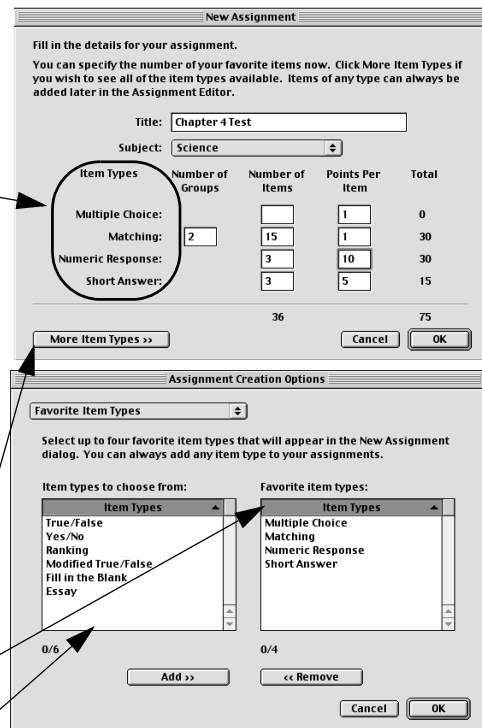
New Assignment

Fill in the details for your assignment.

You can specify the number of your favorite items now. Click More Item Types if you wish to see all of the item types available. Items of any type can always be added later in the Assignment Editor.

Title: Chapter 4 Test

Subject: Science

| Item Types | Number of Groups | Number of Items | Points Per Item | Total |
|---|---|---|---|---|
| Multiple Choice: | | | 1 | 0 |
| Matching: | 2 | 15 | 1 | 30 |
| Numeric Response: | | 3 | 10 | 30 |
| Short Answer: | | 3 | 5 | 15 |
| | | 36 | | 75 |

More Item Types ››

Cancel

OK

Assignment Creation Options

Favorite Item Types

Select up to four favorite item types that will appear in the New Assignment dialog. You can always add any item type to your assignments.

Item types to choose from:

Item Types

True/False
Yes/No
Ranking
Modified True/False
Fill in the Blank
Essay

0/6

Add ››

Favorite item types:

Item Types

Multiple Choice
Matching
Numeric Response
Short Answer

0/4

‹‹ Remove

Cancel

OK